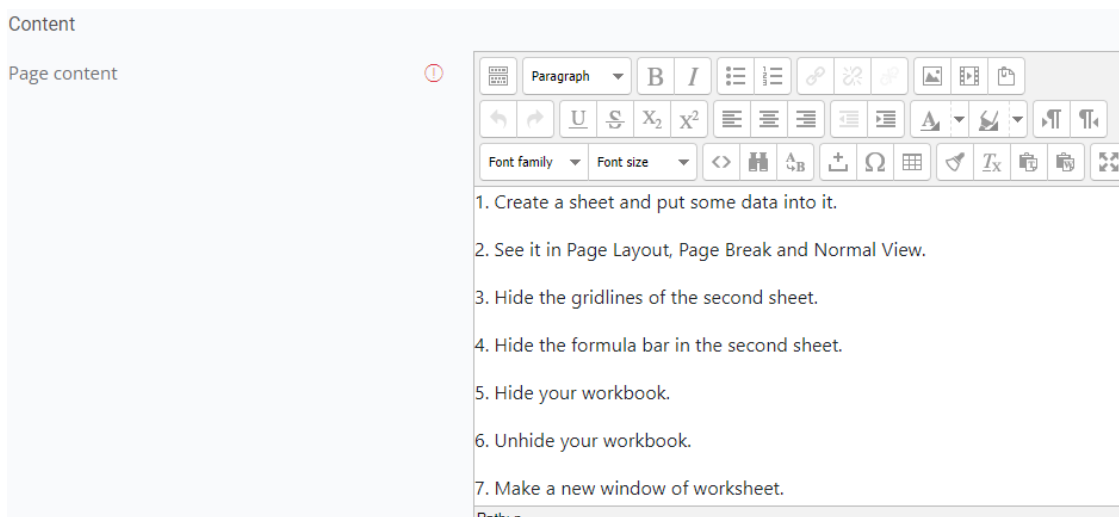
Content

Page content

Paragraph

Font family
Font size

1. Create a sheet and put some data into it.

2. See it in Page Layout, Page Break and Normal View.

3. Hide the gridlines of the second sheet.

4. Hide the formula bar in the second sheet.

5. Hide your workbook.

6. Unhide your workbook.

7. Make a new window of worksheet.

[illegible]